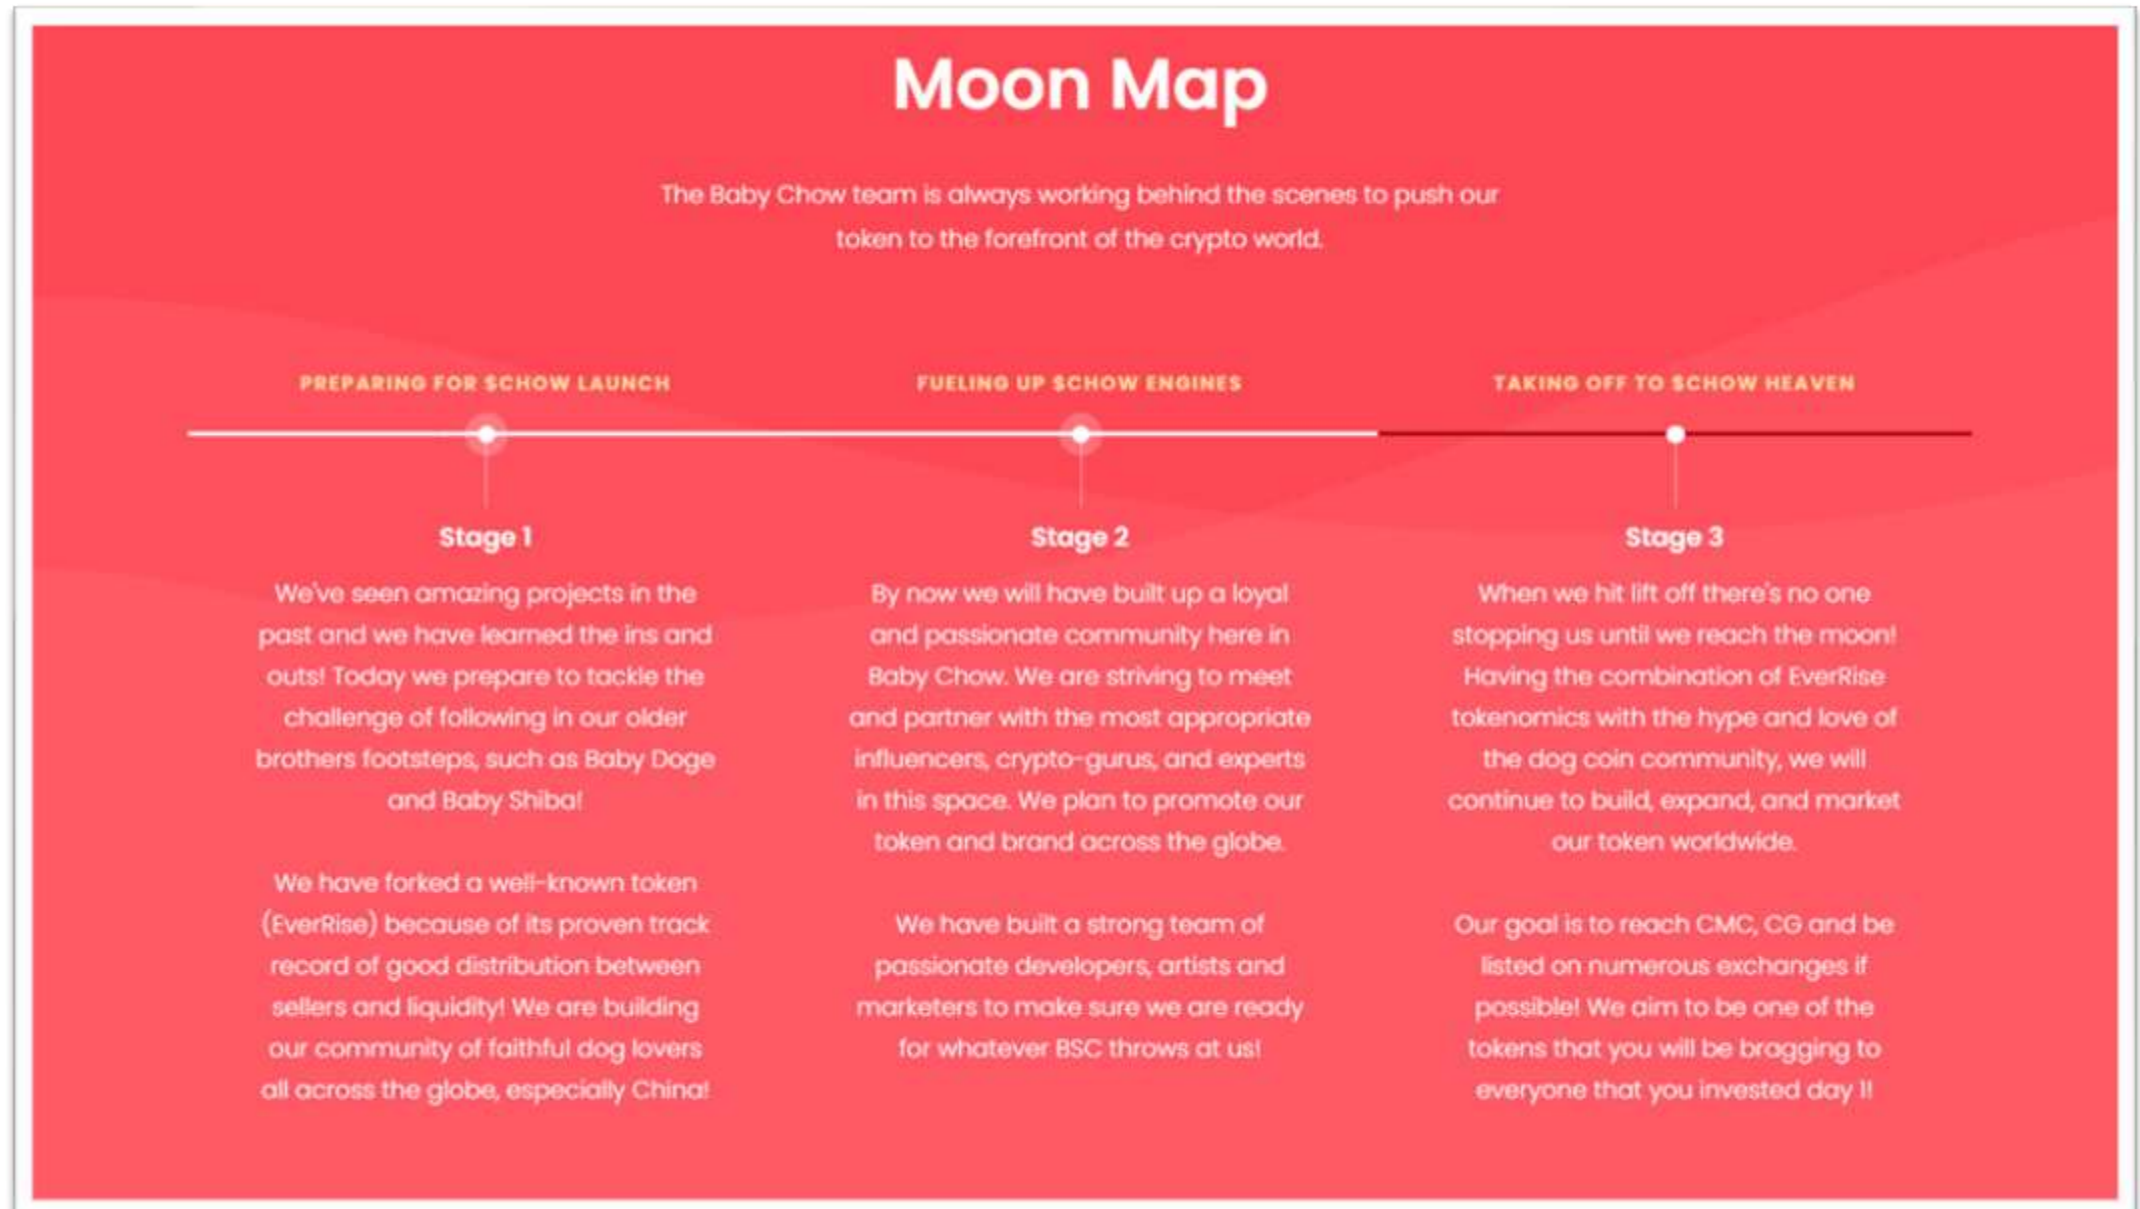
Moon Map

The Baby Chow team is always working behind the scenes to push our token to the forefront of the crypto world.

PREPARING FOR $CHOW LAUNCH

Stage 1

We've seen amazing projects in the past and we have learned the ins and outs! Today we prepare to tackle the challenge of following in our older brothers footsteps, such as Baby Doge and Baby Shiba!

We have forked a well-known token (EverRise) because of its proven track record of good distribution between sellers and liquidity! We are building our community of faithful dog lovers all across the globe, especially China!

FUELING UP $CHOW ENGINES

Stage 2

By now we will have built up a loyal and passionate community here in Baby Chow. We are striving to meet and partner with the most appropriate influencers, crypto-gurus, and experts in this space. We plan to promote our token and brand across the globe.

We have built a strong team of passionate developers, artists and marketers to make sure we are ready for whatever BSC throws at us!

TAKING OFF TO $CHOW HEAVEN

Stage 3

When we hit lift off there's no one stopping us until we reach the moon! Having the combination of EverRise tokenomics with the hype and love of the dog coin community, we will continue to build, expand, and market our token worldwide.

Our goal is to reach CMC, CG and be listed on numerous exchanges if possible! We aim to be one of the tokens that you will be bragging to everyone that you invested day 1!